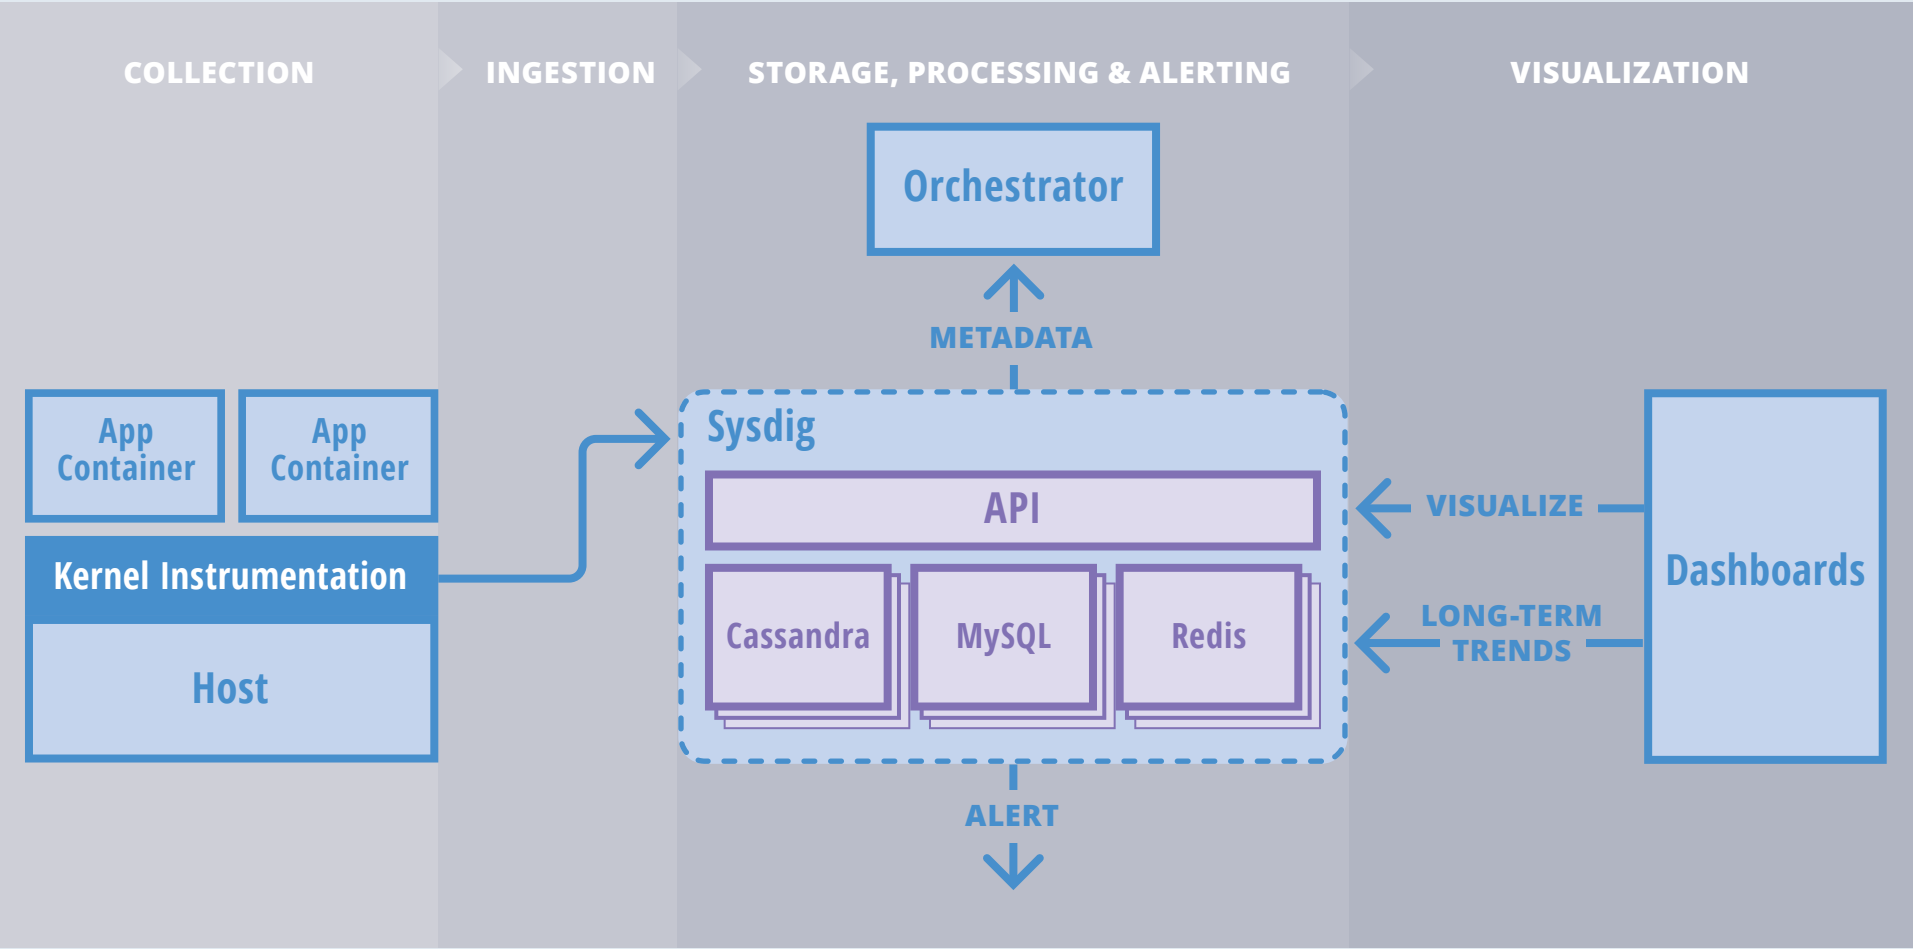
COLLECTION

INGESTION

STORAGE, PROCESSING & ALERTING

VISUALIZATION

Orchestrator

METADATA

App Container

App Container

Kernel Instrumentation

Host

Sysdig

API

Cassandra

MySQL

Redis

ALERT

VISUALIZE

LONG-TERM TRENDS

Dashboards